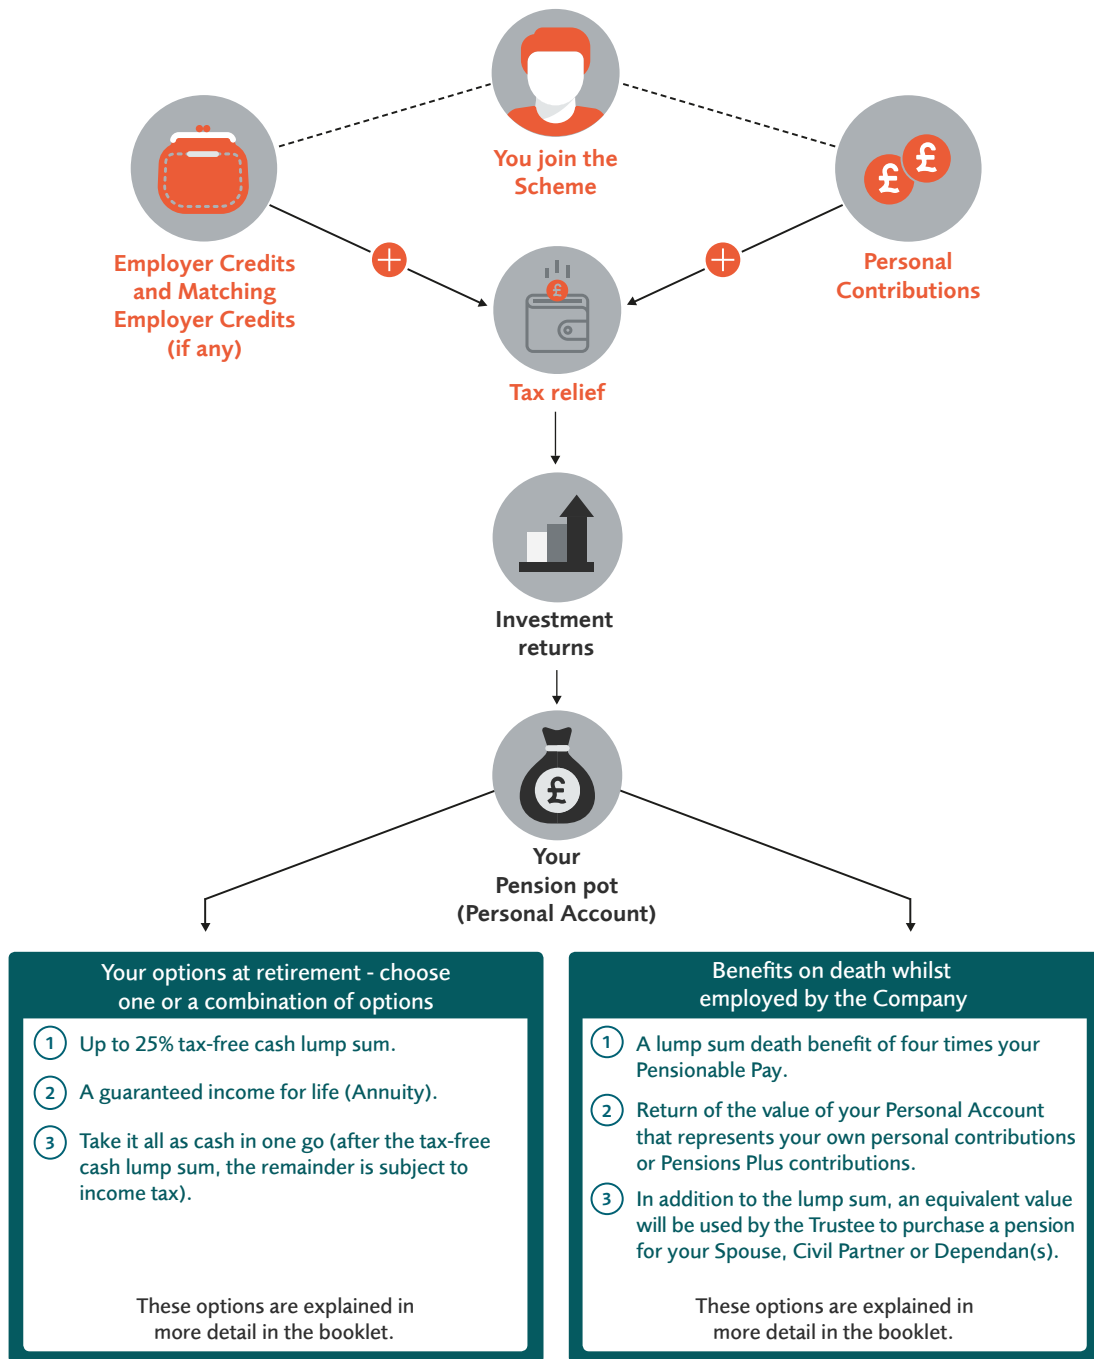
You join the Scheme

Employer Credits and Matching Employer Credits (if any)

Personal Contributions

£

£

£

Tax relief

Investment returns

£

Your Pension pot (Personal Account)

Your options at retirement - choose one or a combination of options

1 Up to 25% tax-free cash lump sum.

2 A guaranteed income for life (Annuity).

3 Take it all as cash in one go (after the tax-free cash lump sum, the remainder is subject to income tax).

These options are explained in more detail in the booklet.

Benefits on death whilst employed by the Company

1 A lump sum death benefit of four times your Pensionable Pay.

2 Return of the value of your Personal Account that represents your own personal contributions or Pensions Plus contributions.

3 In addition to the lump sum, an equivalent value will be used by the Trustee to purchase a pension for your Spouse, Civil Partner or Dependan(s).

These options are explained in more detail in the booklet.